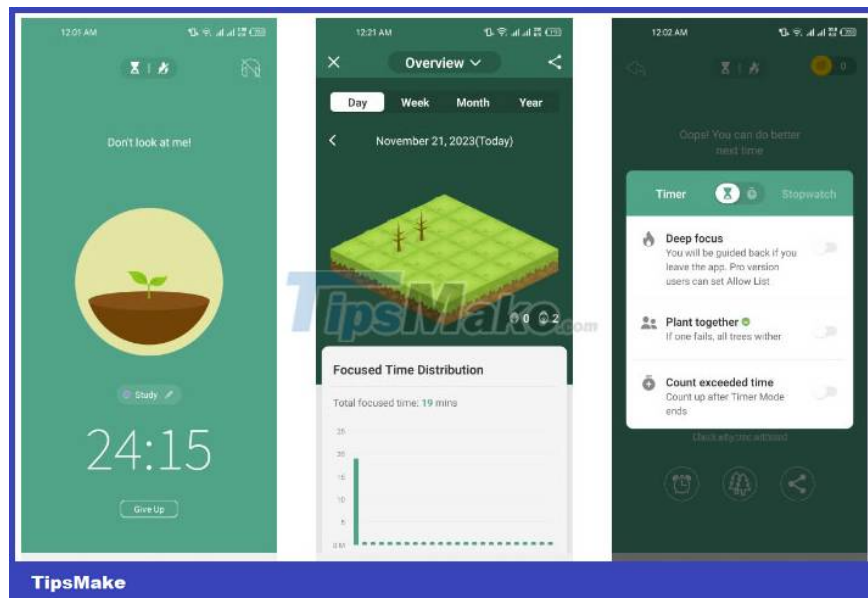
12:01 AM

Don't look at me!

Study

24:15

Give Up

12:21 AM

Overview

Day
Week
Month
Year

November 21, 2023(Today)

0
2

TipsMake.com

Focused Time Distribution

Total focused time: 19 mins

25
20
15
10
5
0 01

12:02 AM

0

Oops! You can do better next time

Timer
Stopwatch

Deep focus
You will be guided back if you leave the app. Pro version users can set Allow List

Plant together
If one fails, all trees wither

Count exceeded time
Count up after Timer Mode ends

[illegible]

TipsMake